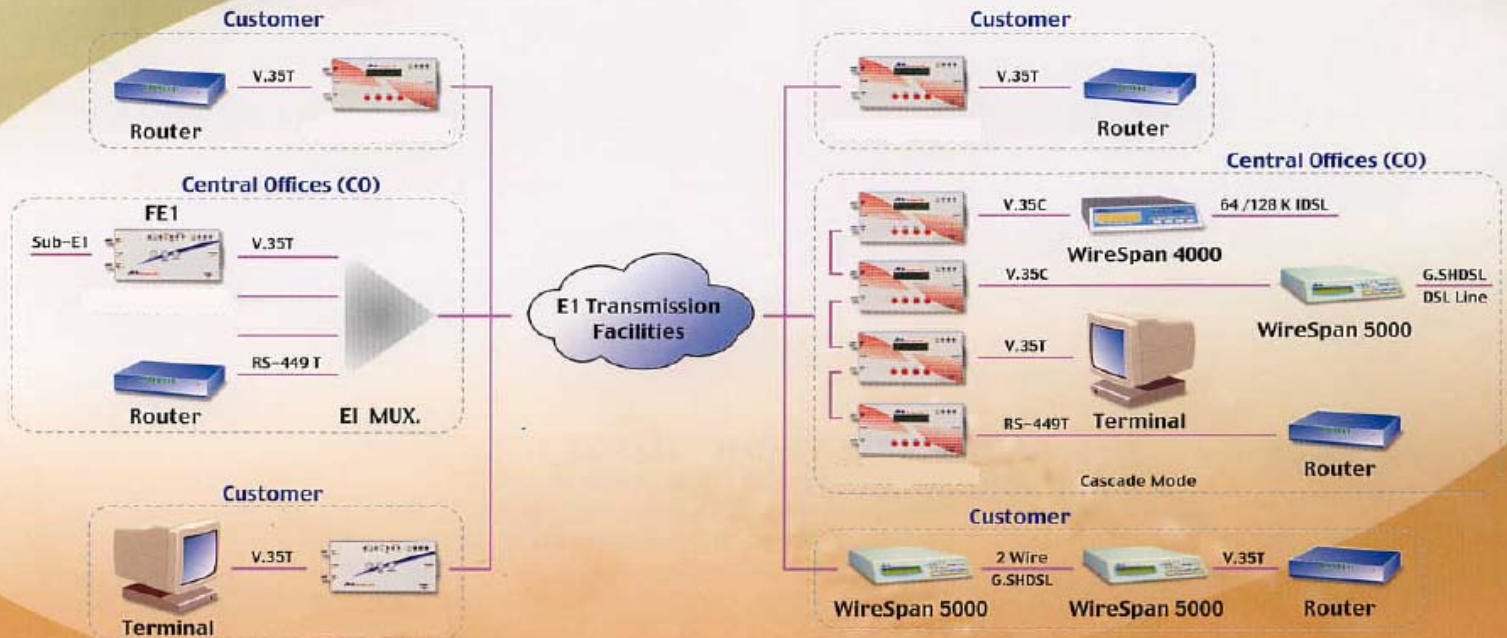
Customer

V.35T

Router

Central Offices (CO)

FE1

Sub-E1

V.35T

RS-449 T

Router

EI MUX.

Customer

V.35T

Terminal

E1 Transmission Facilities

Customer

V.35T

Router

Central Offices (CO)

V.35C

64 /128 K IDSL

WireSpan 4000

V.35C

G.SHDSL

DSL Line

WireSpan 5000

V.35T

Terminal

RS-449T

Router

Cascade Mode

Customer

2 Wire

G.SHDSL

V.35T

WireSpan 5000

WireSpan 5000

Router